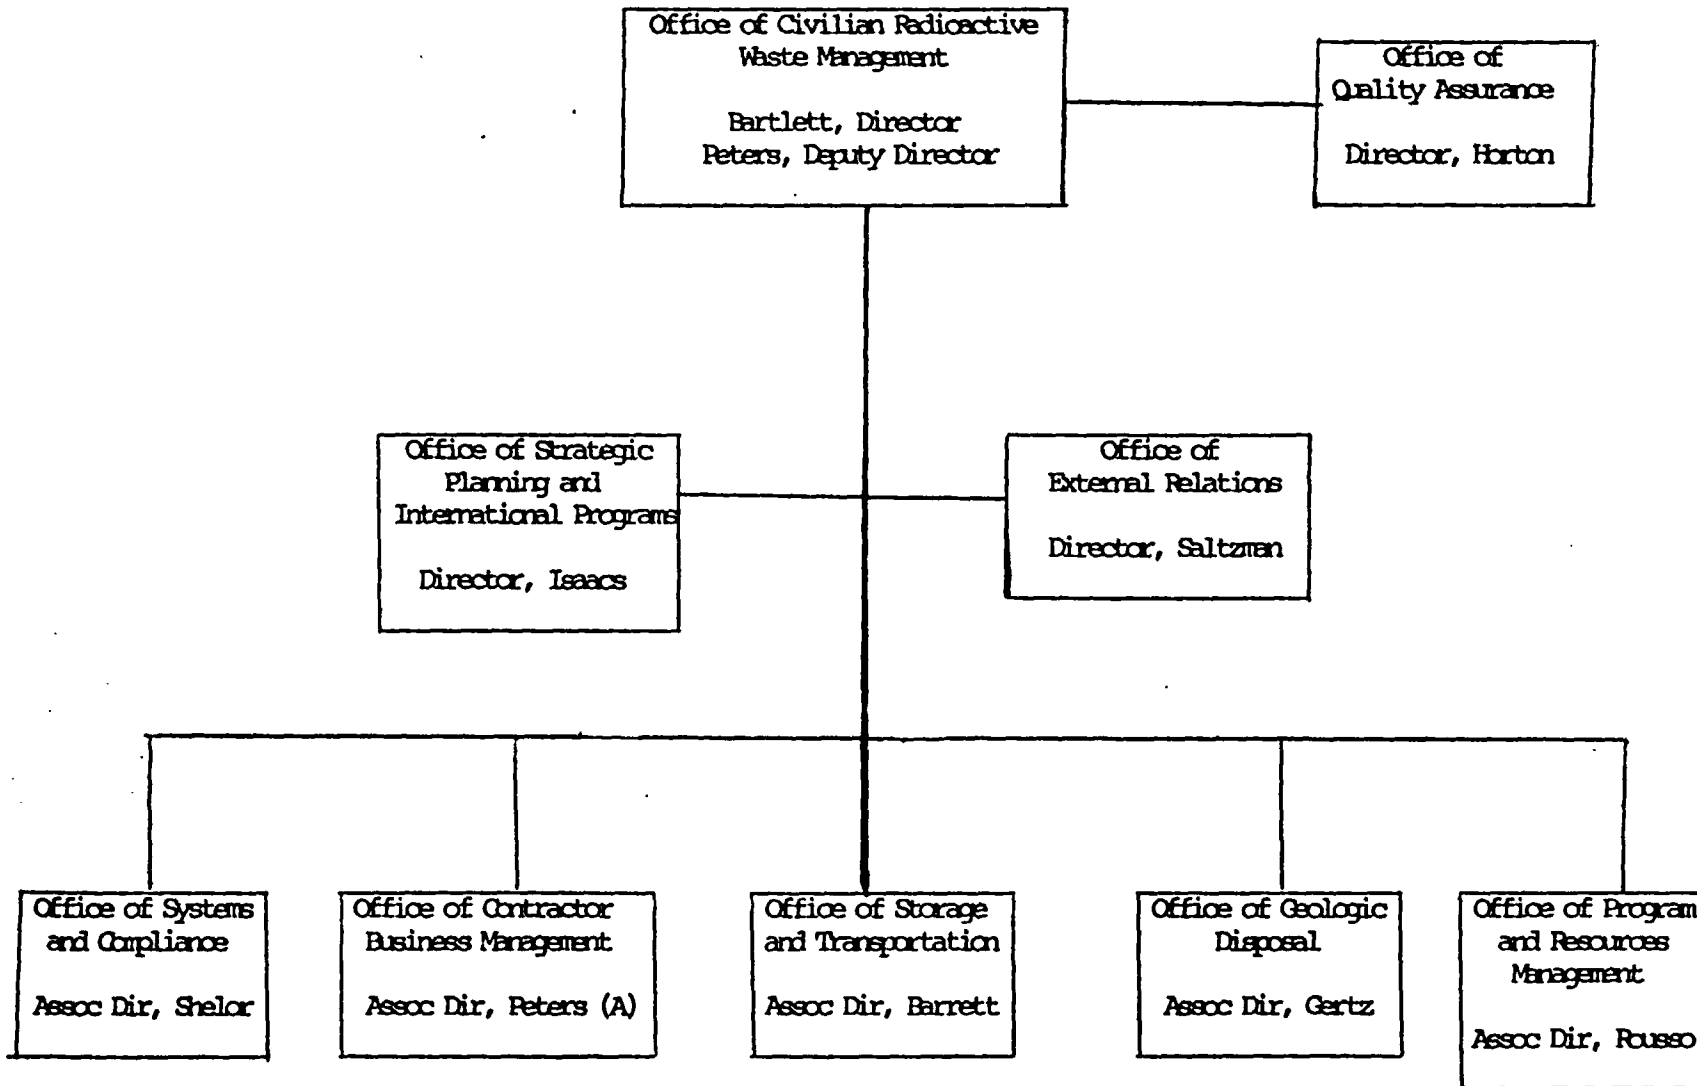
Office of Civilian Radioactive Waste Management

Bartlett, Director
Peters, Deputy Director

Office of Quality Assurance

Director, Horton

Office of Strategic Planning and International Programs

Director, Isaacs

Office of External Relations

Director, Saltzman

Office of Systems and Compliance

Assoc Dir, Shelor

Office of Contractor Business Management

Assoc Dir, Peters (A)

Office of Storage and Transportation

Assoc Dir, Barrett

Office of Geologic Disposal

Assoc Dir, Gertz

Office of Program and Resources Management

Assoc Dir, Russo